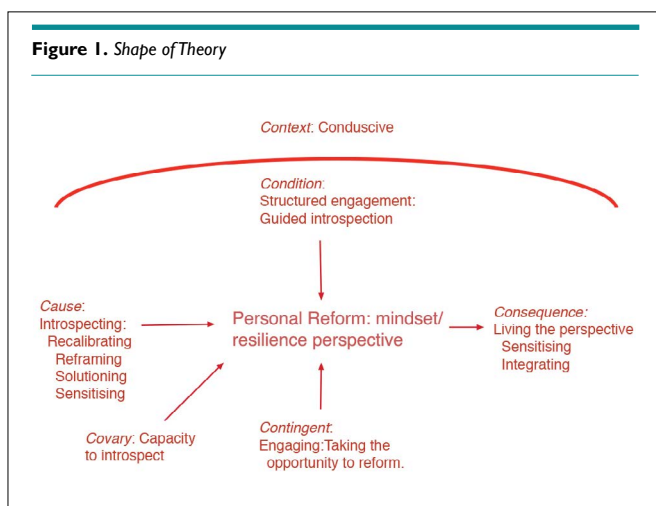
**Figure 1.** *Shape of Theory*

*Context*: Conduscive

*Condition*:
Structured engagement:
Guided introspection

*Cause*:
Introspecting:
Recalibrating
Reframing
Solutioning
Sensitising

Personal Reform: mindset/ resilience perspective

*Consequence:*
Living the perspective
Sensitising
Integrating

*Covary*: Capacity to introspect

*Contingent*:
Engaging:Taking the opportunity to reform.